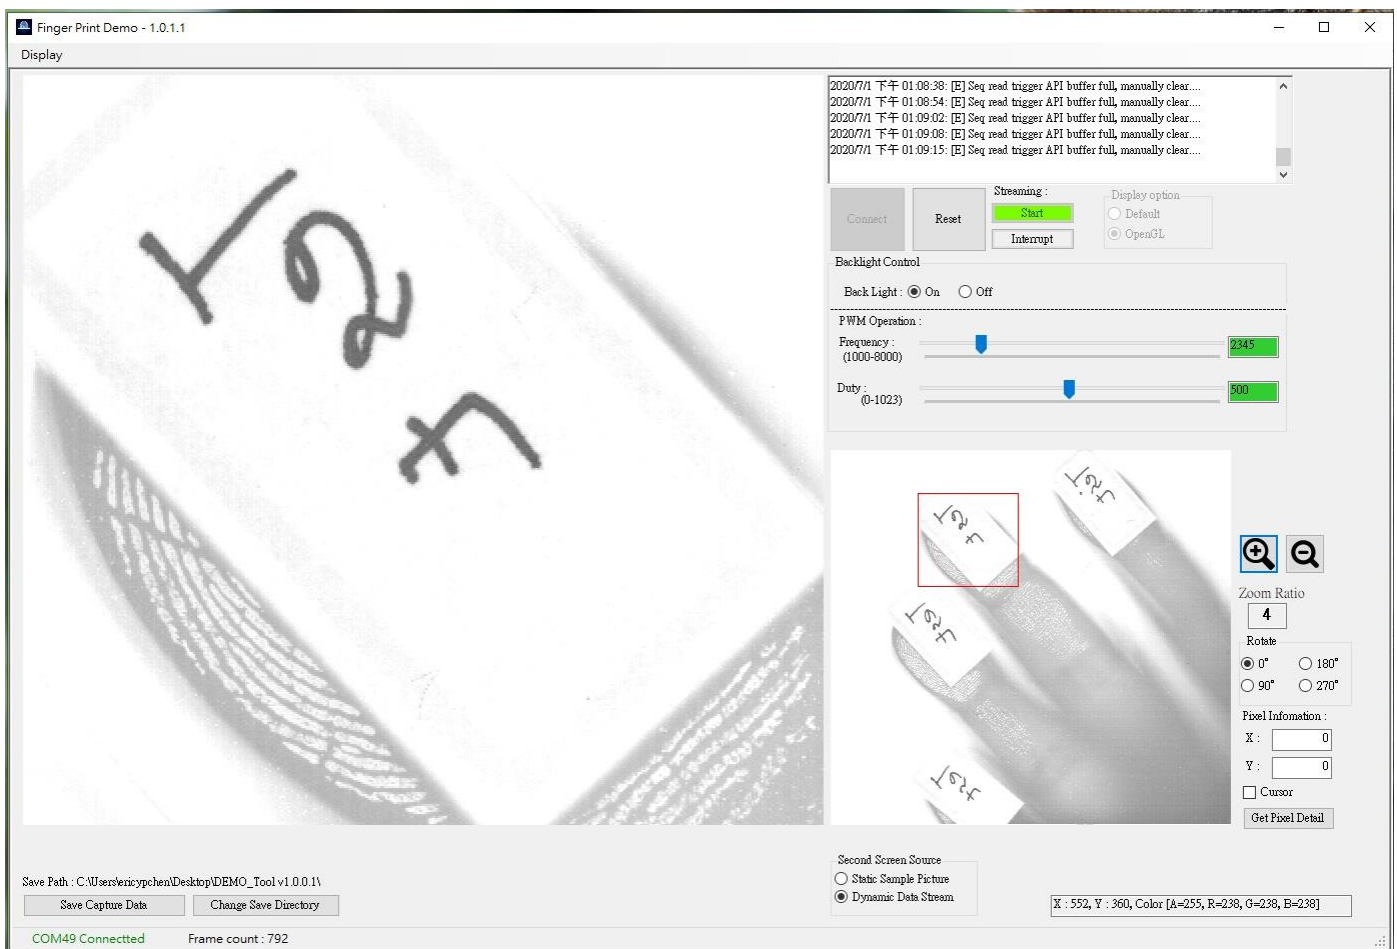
Finger Print Demo - 1.0.1.1

Display

2020/7/1 下午 01:08:38: [E] Seq read trigger API buffer full, manually clear....
2020/7/1 下午 01:08:54: [E] Seq read trigger API buffer full, manually clear....
2020/7/1 下午 01:09:02: [E] Seq read trigger API buffer full, manually clear....
2020/7/1 下午 01:09:08: [E] Seq read trigger API buffer full, manually clear....
2020/7/1 下午 01:09:15: [E] Seq read trigger API buffer full, manually clear....

Connect
Reset
Streaming :
Start
Interrupt
Display option
Default
OpenGL

Backlight Control
Back Light : On Off

PWM Operation :
Frequency : (1000-8000)
2345
Duty : (0-1023)
500

Zoom Ratio
4
Rotate
0° 180°
90° 270°
Pixel Infomation :
X : 0
Y : 0
Cursor
Get Pixel Detail

Save Path : C:\Users\ericypchen\Desktop\DEMO_Tool v1.0.0.1\
Save Capture Data
Change Save Directory

Second Screen Source
Static Sample Picture
Dynamic Data Stream

X : 552, Y : 360, Color [A=255, R=238, G=238, B=238]

COM49 Connectted
Frame count : 792